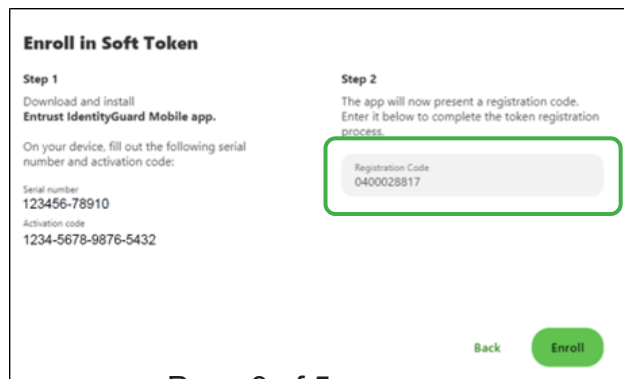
Enroll in Soft Token

Step 1

Download and install
Entrust IdentityGuard Mobile app.

On your device, fill out the following serial number and activation code:

Serial number
123456-78910

Activation code
1234-5678-9876-5432

Step 2

The app will now present a registration code. Enter it below to complete the token registration process.

Registration Code
0400028817

Back

Enroll

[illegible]